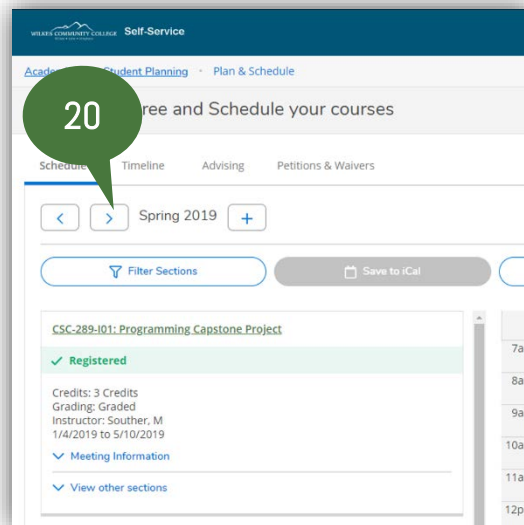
WILKES COMMUNITY COLLEGE Self-Service

Acade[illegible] Student Planning • Plan & Schedule

20

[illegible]ree and Schedule your courses

Schedule Timeline Advising Petitions & Waivers

< > Spring 2019 +

Filter Sections

Save to iCal

CSC-289-I01: Programming Capstone Project

✓ Registered

Credits: 3 Credits
Grading: Graded
Instructor: Souther, M
1/4/2019 to 5/10/2019

Meeting Information

View other sections

7a
8a
9a
10a
11a
12p